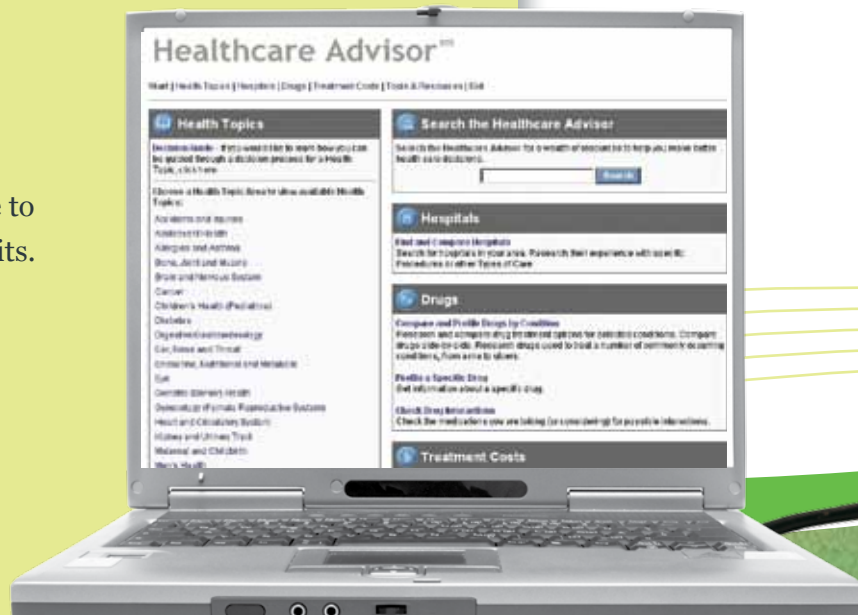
e to
its.

Healthcare Advisor℠

Start | Health Topics | Hospitals | Drugs | Treatment Costs | Tools & Resources | Exit

Health Topics

Decision Guide - If you would like to learn how you can be guided through a decision process for a Health Topic, click here.

Choose a Health Topic Area to view available Health Topics:

Accidents and Injuries
Adolescent Health
Allergies and Asthma
Bone, Joint and Muscle
Brain and Nervous System
Cancer
Children's Health (Pediatrics)
Diabetes
Digestive/Gastroenterology
Ear, Nose and Throat
Endocrine, Nutritional and Metabolic
Eye
Geriatric (Senior) Health
Gynecological (Female Reproductive System)
Heart and Circulatory System
Kidney and Urinary Tract
Maternal and Childbirth
Men's Health

Search the Healthcare Advisor

Search the Healthcare Advisor for a wealth of resources to help you make better health care decisions.

Search

Hospitals

Find and Compare Hospitals
Search for hospitals in your area. Research their experience with specific Procedures or other Types of Care.

Drugs

Compare and Profile Drugs by Condition
Research and compare drug treatment options for selected conditions. Compare drugs side-by-side. Research drugs used to treat a number of commonly occurring conditions, from acne to ulcers.

Profile a Specific Drug
Get information about a specific drug.

Check Drug Interactions
Check the medications you are taking (or considering) for possible interactions.

Treatment Costs